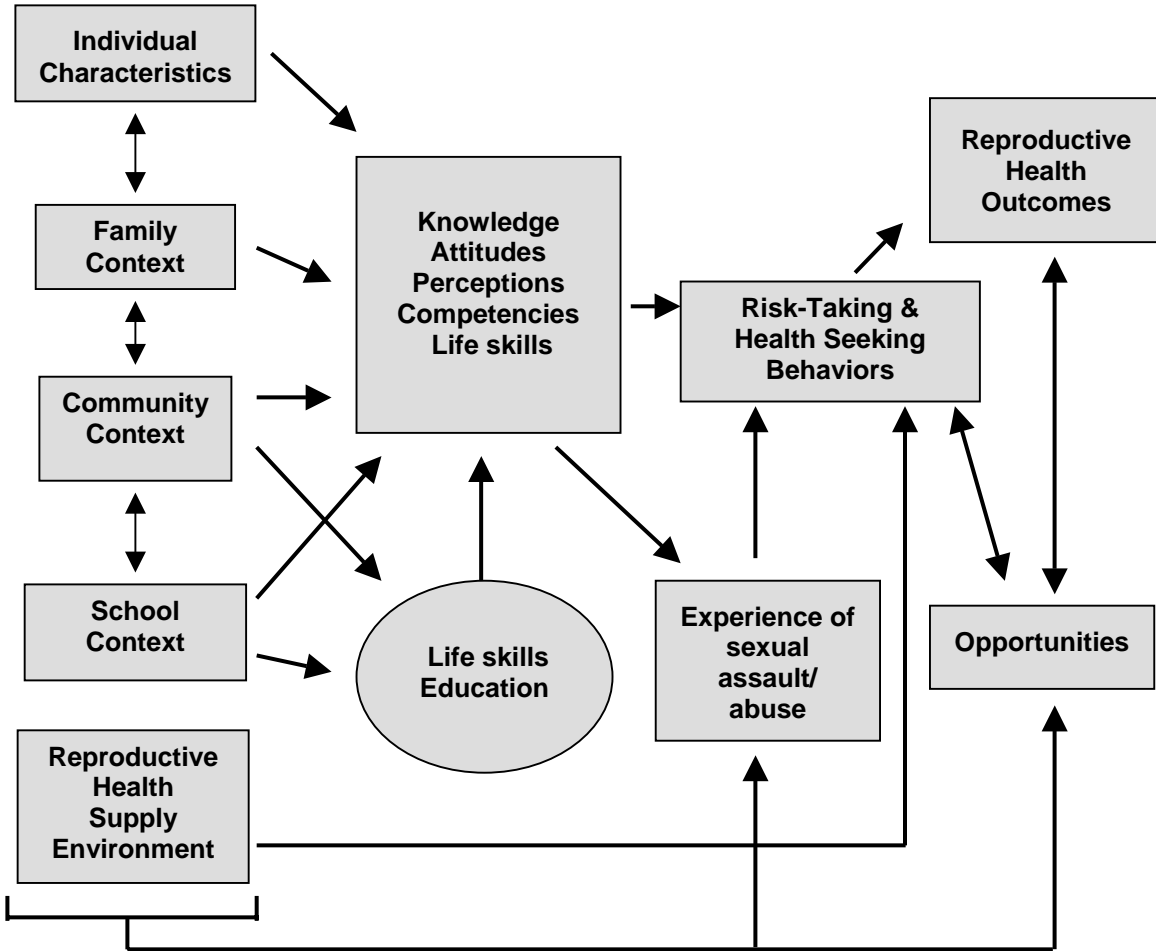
Individual Characteristics

Family Context

Community Context

School Context

Reproductive Health Supply Environment

Knowledge
Attitudes
Perceptions
Competencies
Life skills

Life skills Education

Risk-Taking & Health Seeking Behaviors

Experience of sexual assault/ abuse

Reproductive Health Outcomes

Opportunities